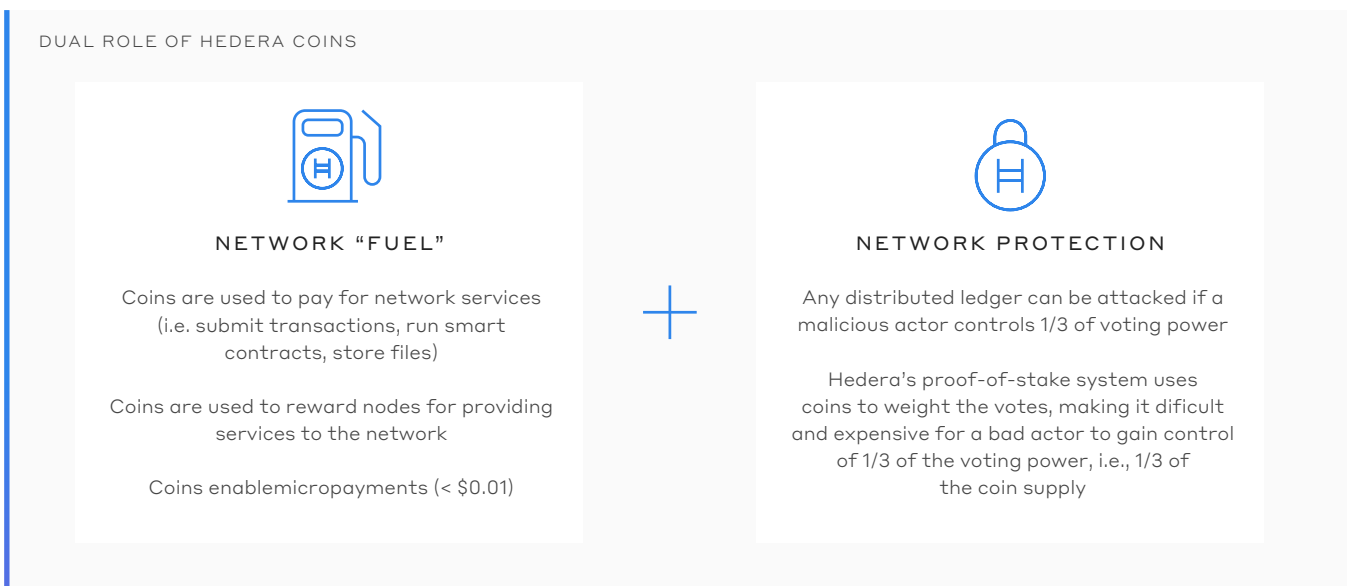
DUAL ROLE OF HEDERA COINS

NETWORK “FUEL”

Coins are used to pay for network services (i.e. submit transactions, run smart contracts, store files)

Coins are used to reward nodes for providing services to the network

Coins enablemicropayments (< \$0.01)

NETWORK PROTECTION

Any distributed ledger can be attacked if a malicious actor controls 1/3 of voting power

Hedera’s proof-of-stake system uses coins to weight the votes, making it dificult and expensive for a bad actor to gain control of 1/3 of the voting power, i.e., 1/3 of the coin supply